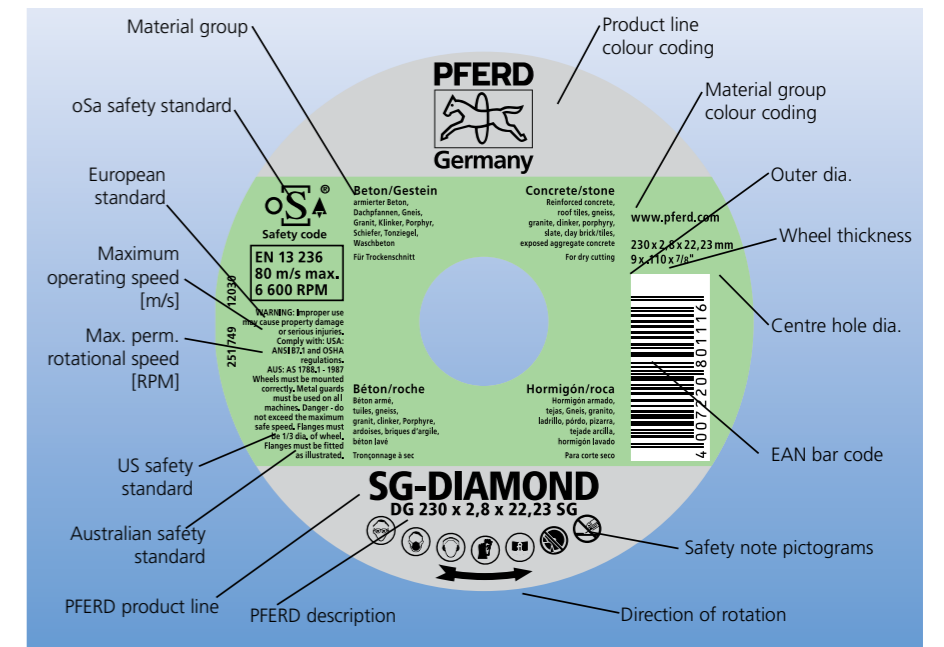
Material group

Product line colour coding

oSa safety standard

Material group colour coding

European standard

Outer dia.

Wheel thickness

Maximum operating speed [m/s]

Centre hole dia.

Max. perm. rotational speed [RPM]

US safety standard

EAN bar code

Australian safety standard

Safety note pictograms

PFERD product line

PFERD description

Direction of rotation

PFERD

Germany

oSa ®

Safety code

EN 13 236
80 m/s max.
6 600 RPM

12030

251/749

WARNING: Improper use may cause property damage or serious injuries. Comply with: USA: ANSI B7.1 and OSHA regulations. AUS: AS 1788.1 - 1987 Wheels must be mounted correctly. Metal guards must be used on all machines. Danger - do not exceed the maximum safe speed. Flanges must be 1/3 dia. of wheel. Flanges must be fitted as illustrated.

Beton/Gestein
armierter Beton, Dachpfannen, Gneis, Granit, Klinker, Porphyr, Schiefer, Tonziegel, Waschbeton
Für Trockenschnitt

Concrete/stone
Reinforced concrete, roof tiles, gneiss, granite, clinker, porphyry, slate, clay brick/tiles, exposed aggregate concrete
For dry cutting

www.pferd.com

230 x 2,8 x 22,23 mm
9 x .110 x 7/8"

Béton/roche
Béton armé, tuiles, gneiss, granit, clinker, Porphyre, ardoises, briques d'argile, béton lavé
Tronçonnage à sec

Hormigón/roca
Hormigón armado, tejas, Gneis, granito, ladrillo, pórdo, pizarra, tejade arcilla, hormigón lavado
Para corte seco

4 007220 801116

SG-DIAMOND
DG 230 x 2,8 x 22,23 SG